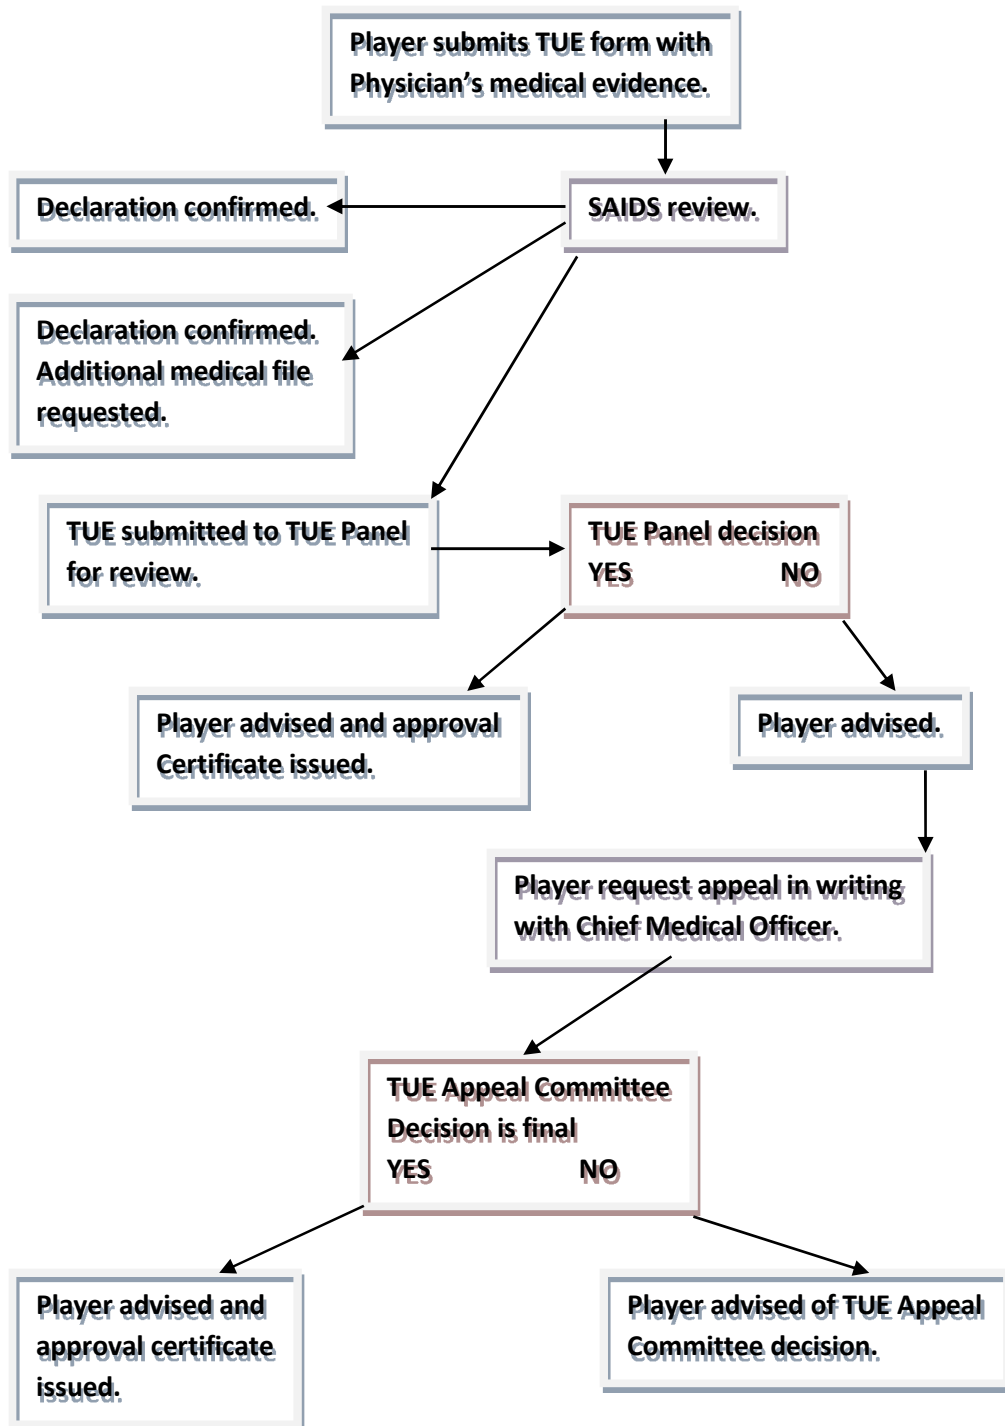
Player submits TUE form with Physician’s medical evidence.

SAIDS review.

Declaration confirmed.

Declaration confirmed. Additional medical file requested.

TUE submitted to TUE Panel for review.

TUE Panel decision
YES NO

Player advised and approval Certificate issued.

Player advised.

Player request appeal in writing with Chief Medical Officer.

TUE Appeal Committee
Decision is final
YES NO

Player advised and approval certificate issued.

Player advised of TUE Appeal Committee decision.